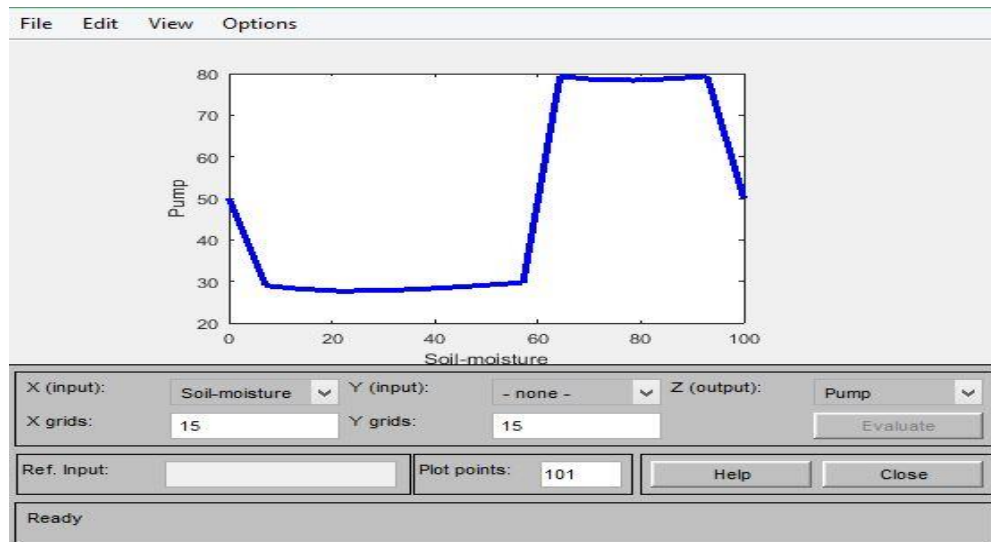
File Edit View Options

80
70
60
50
40
30
20
Pump
0 20 40 60 80 100
Soil-moisture

X (input): Soil-moisture Y (input): - none - Z (output): Pump
X grids: 15 Y grids: 15 Evaluate
Ref. Input: Plot points: 101 Help Close
Ready